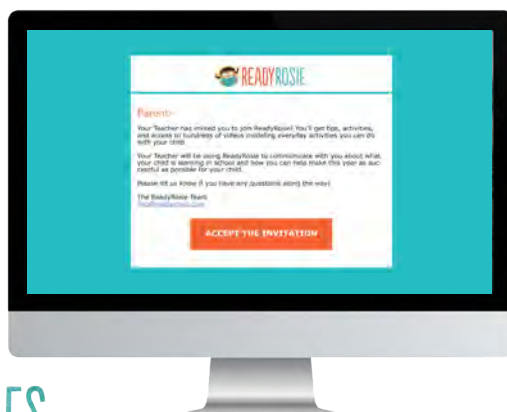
READYROSIE

Parent-

Your Teacher has invited you to join ReadyRosie! You'll get tips, activities, and access to hundreds of videos modeling everyday activities you can do with your child.

Your Teacher will be using ReadyRosie to communicate with you about what your child is learning in school and how you can help make this year as successful as possible for your child.

Please let us know if you have any questions along the way!

The ReadyRosie Team
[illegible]

ACCEPT THE INVITATION